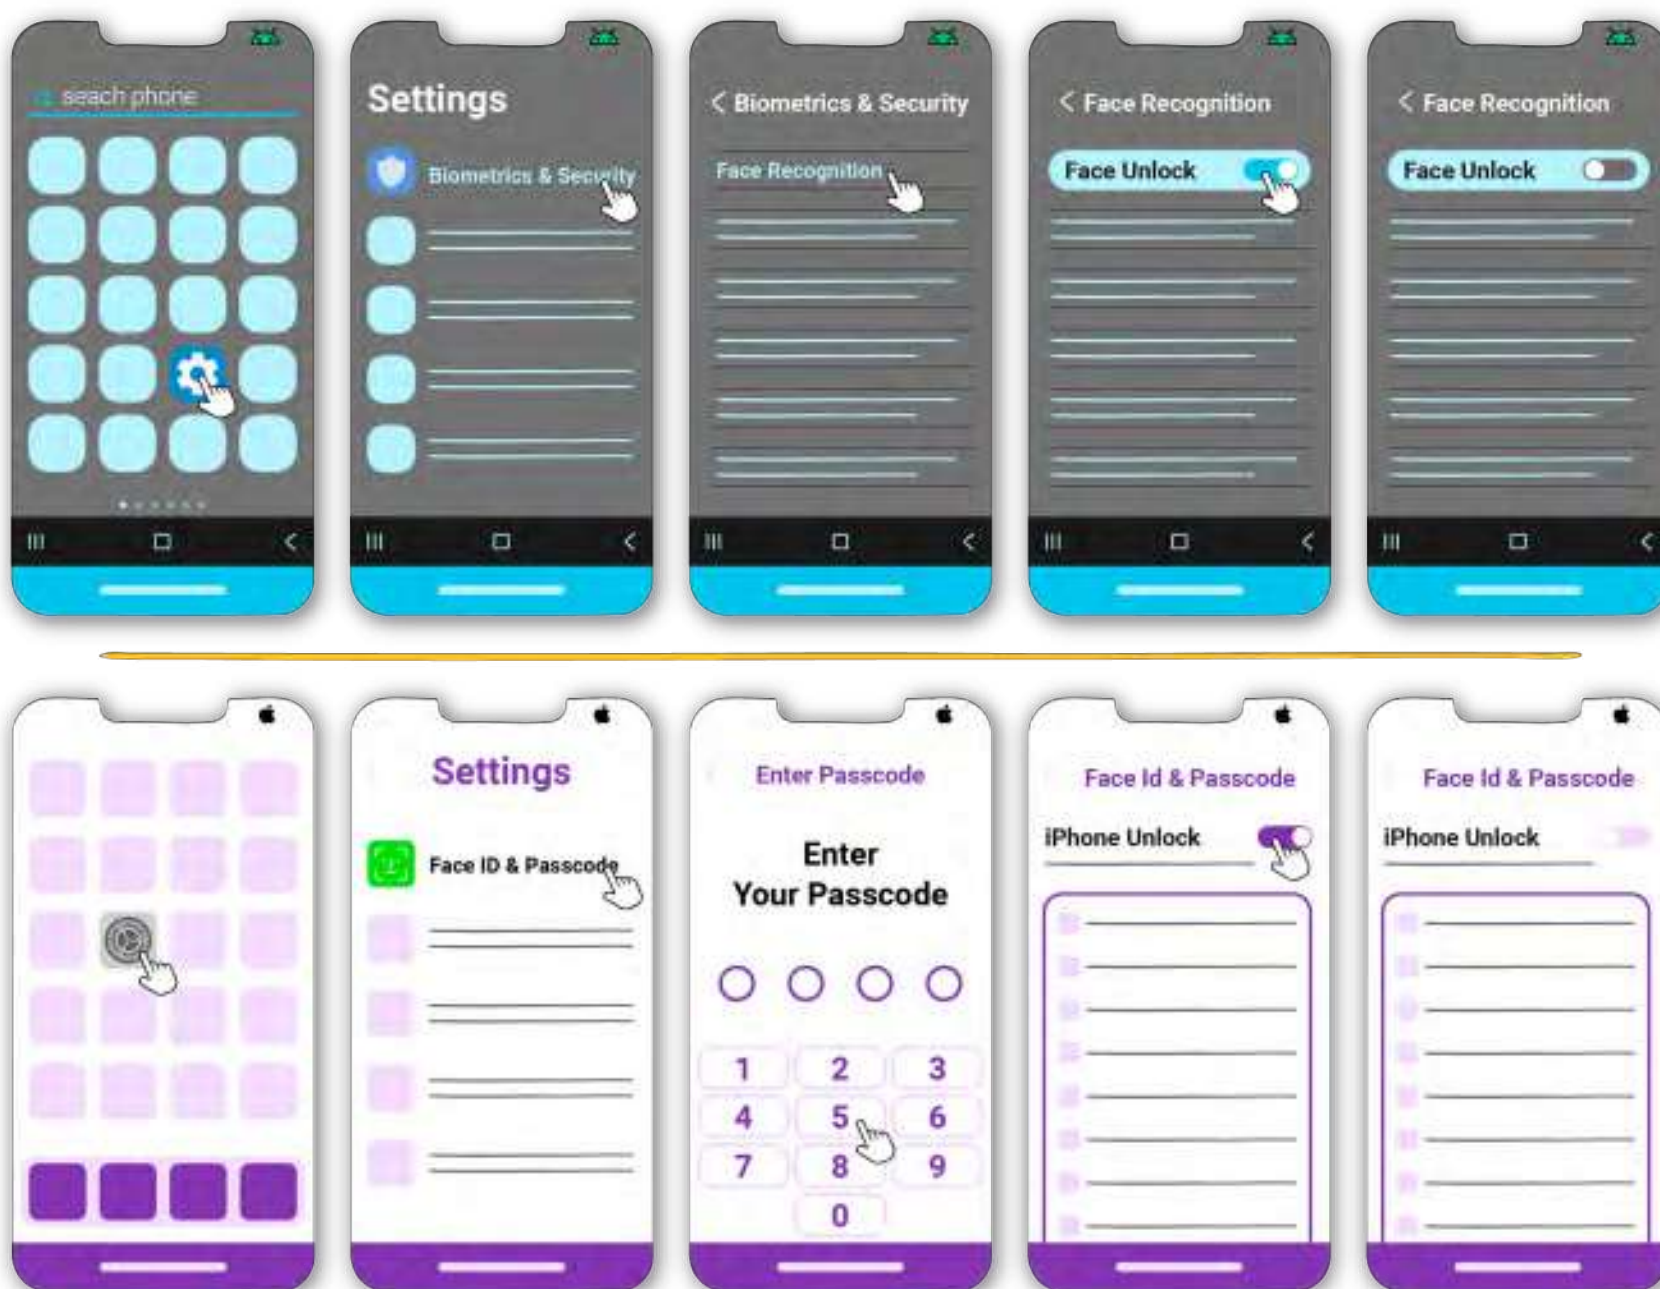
seach phone

Settings

Biometrics & Security

< Biometrics & Security

Face Recognition

< Face Recognition

Face Unlock

< Face Recognition

Face Unlock

Settings

Face ID & Passcode

Enter Passcode

Enter
Your Passcode

1 2 3
4 5 6
7 8 9
0

Face Id & Passcode

iPhone Unlock

Face Id & Passcode

iPhone Unlock